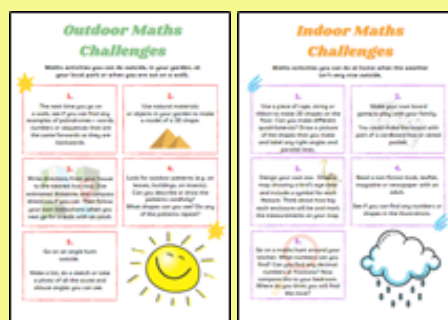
Outdoor Maths Challenges

Maths activities you can do outside, in your garden, at your local park or when you are out on a walk.

1.
The next time you go on a walk, see if you can find any examples of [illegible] numbers or sequences that are the same forwards as they are backwards.

2.
Use natural materials or objects in your garden to make a model of a 3D shape.

3.
Write directions from your house to the nearest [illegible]. Use estimated distances and compass directions if you can. Then follow your own instructions. Did you get to where you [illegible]?

4.
Look for outdoor patterns (e.g. on leaves, buildings, on bricks). Can you describe or draw the patterns carefully? What shapes can you see? Do any of the patterns repeat?

5.
Go on an angle hunt outside.

Make a list, do a sketch or take a photo of all the acute and obtuse angles you can see.

Indoor Maths Challenges

Maths activities you can do at home when the weather isn't very nice outside.

1.
Use a piece of rope, string or ribbon to make 2D shapes on the floor. Can you make different quadrilaterals? Draw a picture of the shapes that you make and label any right angles and parallel lines.

2.
Make your own board game to play with your family.

You could make the board with part of a cardboard box or cereal packet.

3.
Design your own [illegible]. What's a map showing a bird's eye view and include a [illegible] for each feature. Think about how big each area/room will be and include measurements on your map.

4.
Read a non-fiction book, leaflet, magazine or newspaper with an adult.

See if you can find any numbers or shapes in the illustrations.

5.
Go on a number hunt around your kitchen. What numbers can you find? Can you find any decimal numbers or fractions? How many numbers can you find in your bedroom? Where do you think you will find the most?